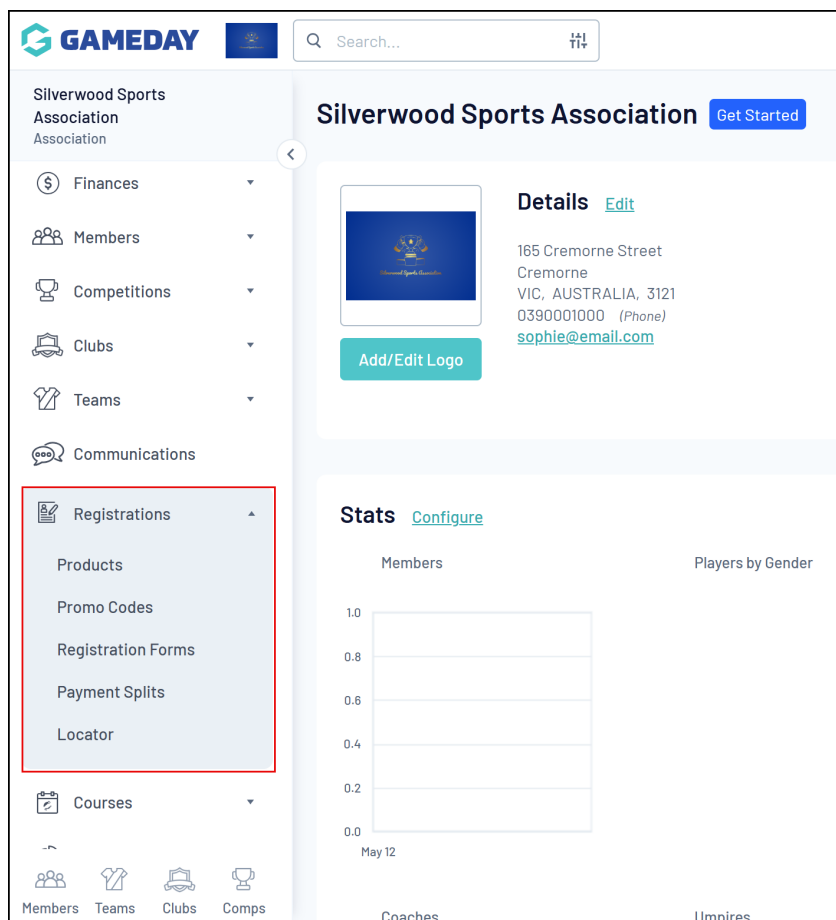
GAMEDAY

Search...

Silverwood Sports Association
Association

Finances

Members

Competitions

Clubs

Teams

Communications

Registrations

Products

Promo Codes

Registration Forms

Payment Splits

Locator

Courses

Members Teams Clubs Comps

Silverwood Sports Association Get Started

Silverwood Sports Association

Add/Edit Logo

Details Edit

165 Cremorne Street
Cremorne
VIC, AUSTRALIA, 3121
0390001000 (Phone)
sophie@email.com

Stats Configure

Members

Players by Gender

1.0
0.8
0.6
0.4
0.2
0.0

May 12

Coaches

Umpires